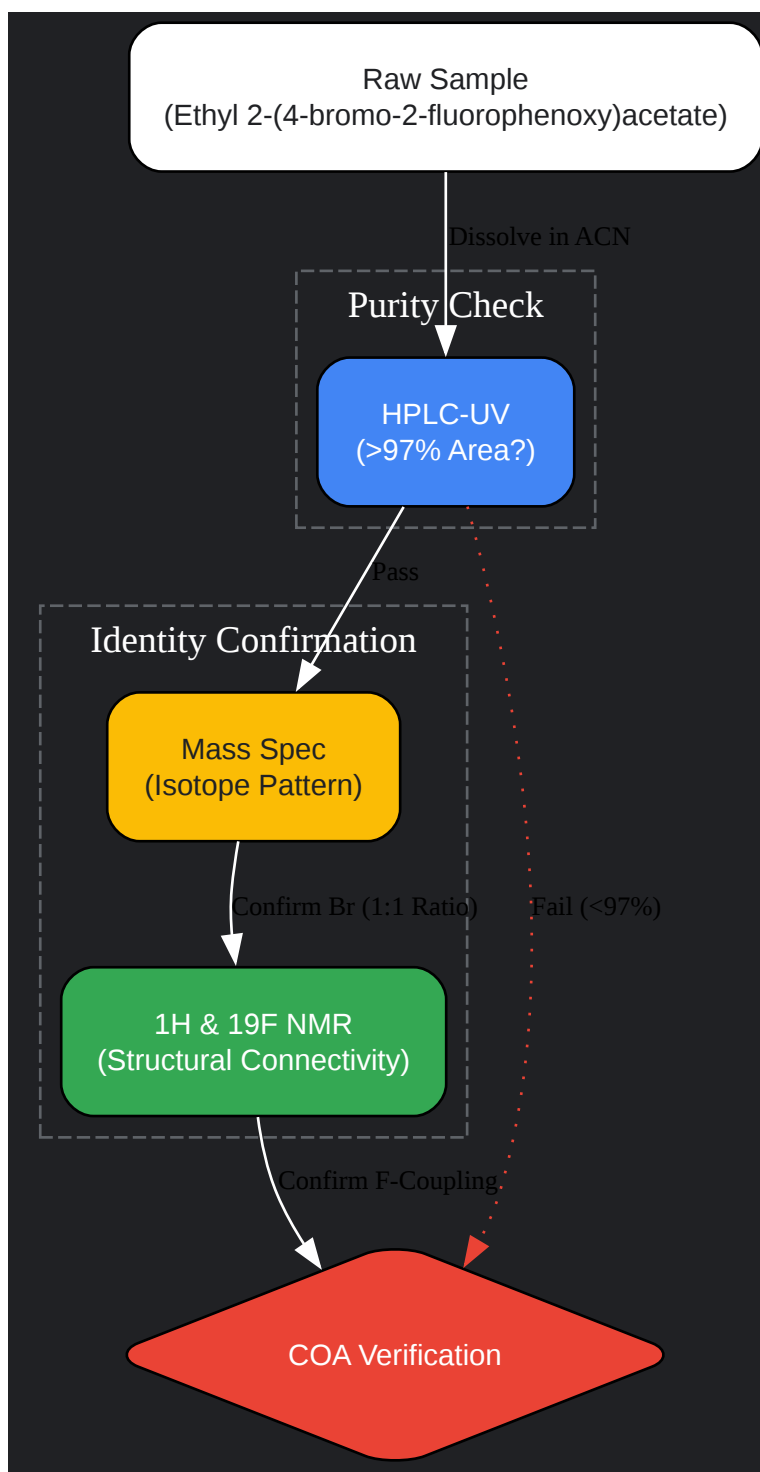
Raw Sample
(Ethyl 2-(4-bromo-2-fluorophenoxy)acetate)

Dissolve in ACN

Purity Check

HPLC-UV
(>97% Area?)

Pass

Identity Confirmation

Mass Spec
(Isotope Pattern)

Confirm Br (1:1 Ratio)

Fail (<97%)

1H & 19F NMR
(Structural Connectivity)

Confirm F-Coupling

COA Verification